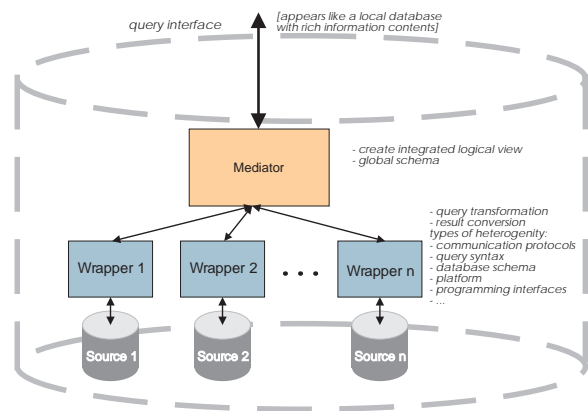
query interface

[appears like a local database with rich information contents]

Mediator

- create integrated logical view
- global schema

- query transformation
- result conversion
types of heterogenity:
- communication protocols
- query syntax
- database schema
- platform
- programming interfaces
- ...

Wrapper 1

Wrapper 2

• • •

Wrapper n

Source 1

Source 2

Source n